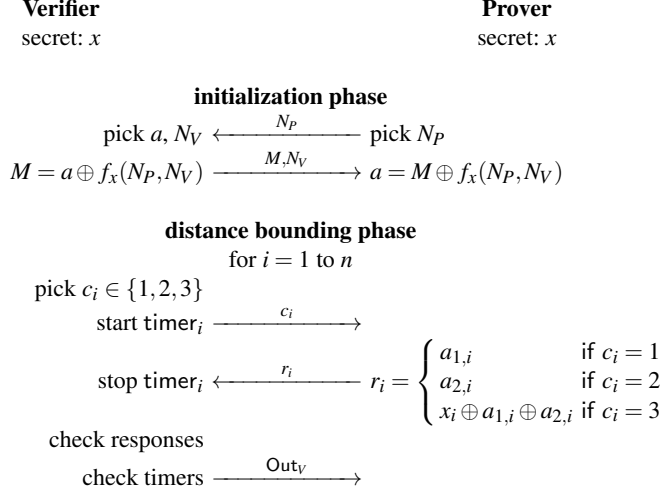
**Verifier**
secret: $x$

**Prover**
secret: $x$

**initialization phase**

pick $a, N_V$ $\xleftarrow{N_P}$ pick $N_P$

$M = a \oplus f_x(N_P, N_V)$ $\xrightarrow{M, N_V}$ $a = M \oplus f_x(N_P, N_V)$

**distance bounding phase**

for $i = 1$ to $n$

pick $c_i \in \{1, 2, 3\}$

start $\mathsf{timer}_i$ $\xrightarrow{c_i}$

stop $\mathsf{timer}_i$ $\xleftarrow{r_i}$ $r_i = \begin{cases} a_{1,i} & \text{if } c_i = 1 \\ a_{2,i} & \text{if } c_i = 2 \\ x_i \oplus a_{1,i} \oplus a_{2,i} & \text{if } c_i = 3 \end{cases}$

check responses

check timers $\xrightarrow{\mathsf{Out}_V}$